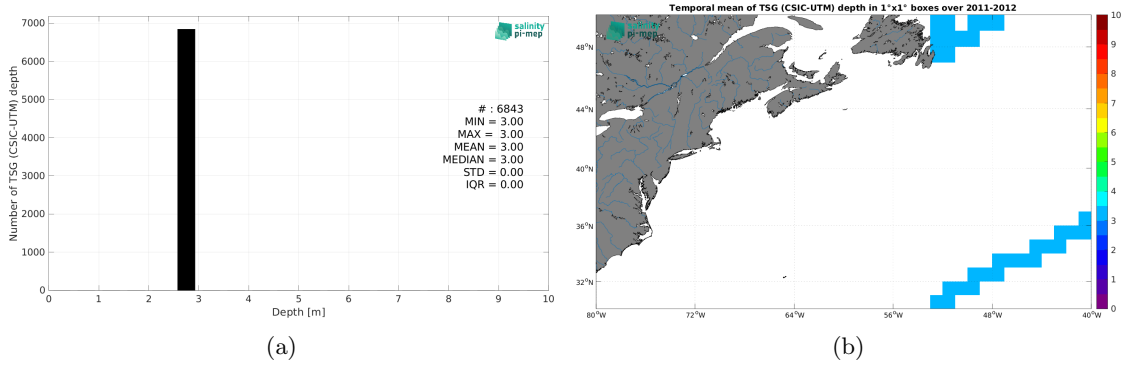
salinity pi-mep

Number of TSG (CSIC-UTM) depth

7000
6000
5000
4000
3000
2000
1000
0

# : 6843
MIN = 3.00
MAX = 3.00
MEAN = 3.00
MEDIAN = 3.00
STD = 0.00
IQR = 0.00

0 1 2 3 4 5 6 7 8 9 10
Depth [m]

(a)

Temporal mean of TSG (CSIC-UTM) depth in 1°x1° boxes over 2011-2012

salinity pi-mep

48°N
44°N
40°N
36°N
32°N

80°W 72°W 64°W 56°W 48°W 40°W

10
9
8
7
6
5
4
3
2
1
0

(b)